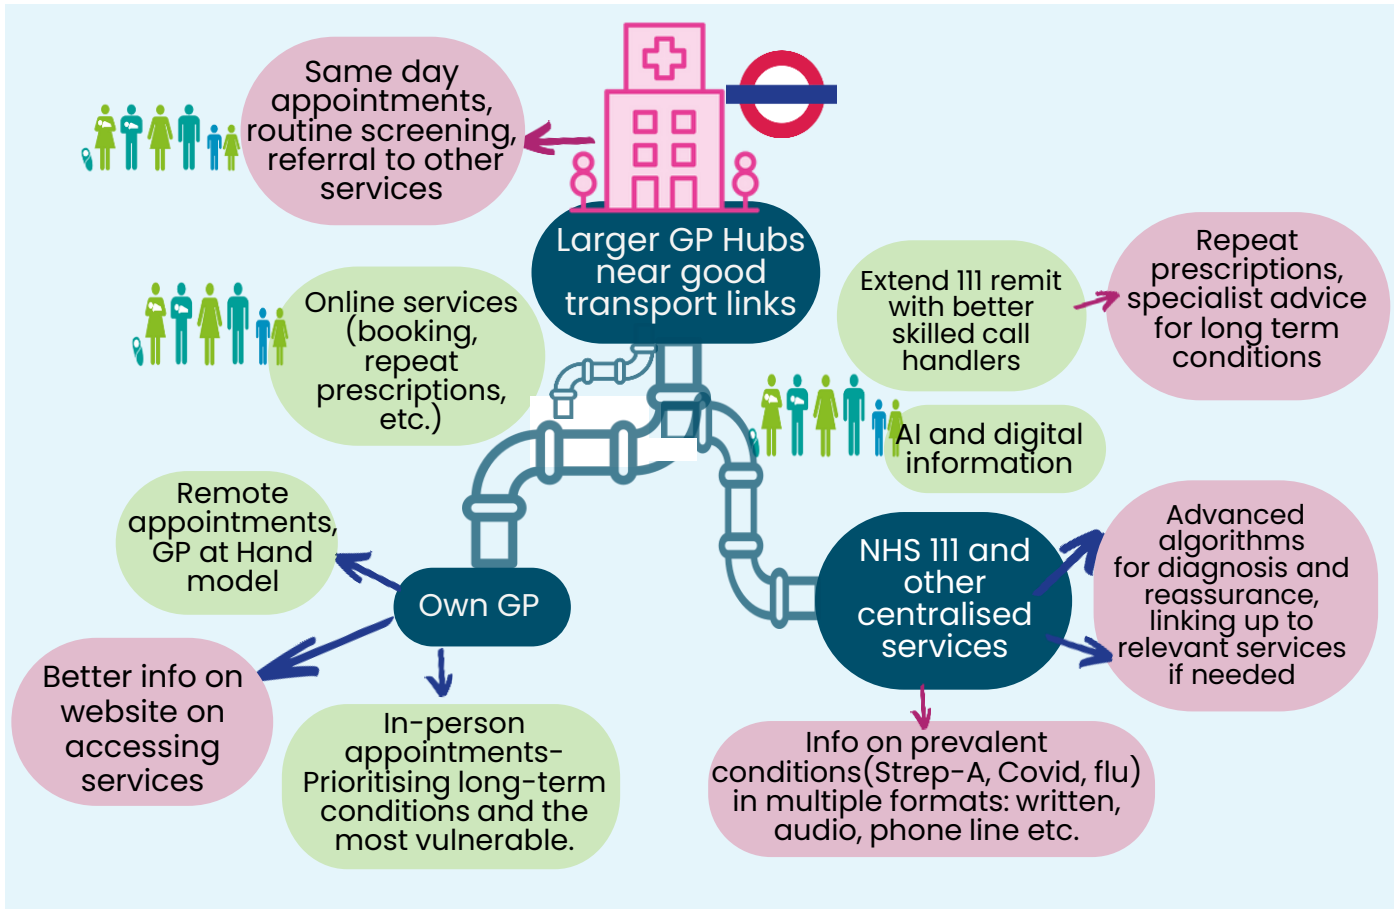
Same day appointments, routine screening, referral to other services

Larger GP Hubs near good transport links

Online services (booking, repeat prescriptions, etc.)

Extend 111 remit with better skilled call handlers

Repeat prescriptions, specialist advice for long term conditions

AI and digital information

Remote appointments, GP at Hand model

Own GP

NHS 111 and other centralised services

Advanced algorithms for diagnosis and reassurance, linking up to relevant services if needed

Better info on website on accessing services

In-person appointments- Prioritising long-term conditions and the most vulnerable.

Info on prevalent conditions(Strep-A, Covid, flu) in multiple formats: written, audio, phone line etc.